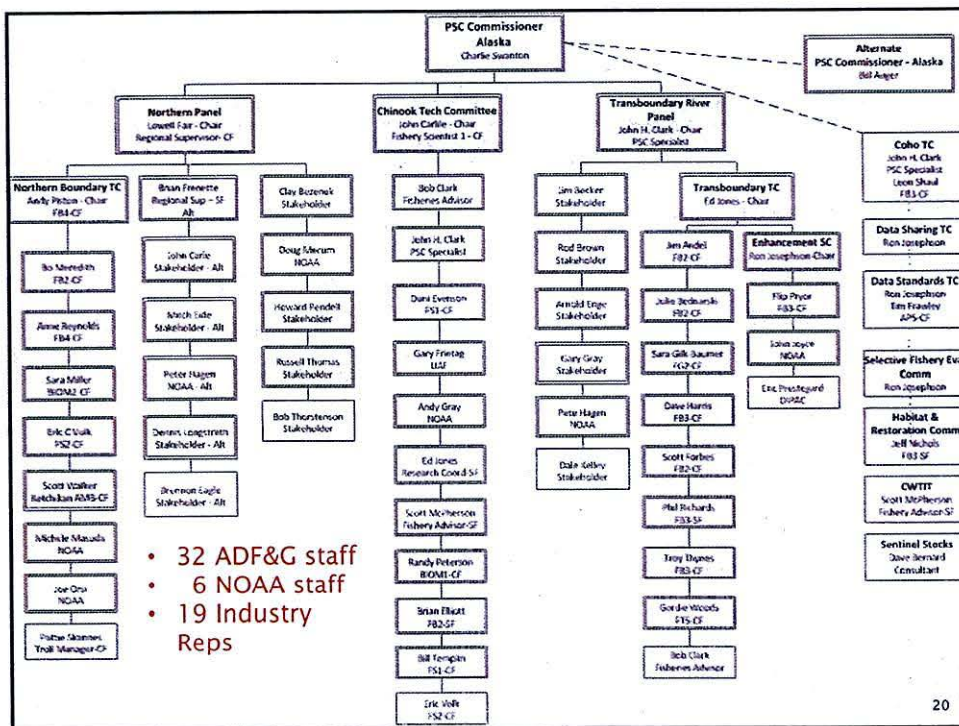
PSC Commissioner
Alaska
Charlie Swanton

Alternate
PSC Commissioner - Alaska
Bill Auger

Northern Panel
Lowell Fair - Chair
Regional Supervisor-CF

Chinook Tech Committee
John Carlile - Chair
Fishery Scientist 1 - CF

Transboundary River Panel
John H. Clark - Chair
PSC Specialist

Coho TC
John H. Clark
PSC Specialist
Leon Shaul
FB3-CF

Northern Boundary TC
Andy Piston - Chair
FB4-CF

Bo Meredith
FB2-CF

Anne Reynolds
FB4-CF

Sara Miller
BIOM2-CF

Eric C Volk
PS2-CF

Scott Walker
Ketchikan AMB-CF

Michele Masuda
NOAA

Joe Orsi
NOAA

Pattie Skannes
Troll Manager-CF

Brian Frenette
Regional Sup - SF
Alt

John Carlile
Stakeholder - Alt

Mitch Eide
Stakeholder - Alt

Peter Hagen
NOAA - Alt

Dennis Longstreth
Stakeholder - Alt

Brennon Eagle
Stakeholder - Alt

Clay Bezenek
Stakeholder

Doug Mecum
NOAA

Howard Pendell
Stakeholder

Russell Thomas
Stakeholder

Bob Thorstenson
Stakeholder

Bob Clark
Fisheries Advisor

John H. Clark
PSC Specialist

Dani Evenson
FS1-CF

Gary Frietag
UAF

Andy Gray
NOAA

Ed Jones
Research Coord-SF

Scott McPherson
Fishery Advisor-SF

Randy Peterson
BIOM1-CF

Brian Elliott
FB2-SF

Bill Templin
FS1-CF

Eric Volk
FS2-CF

Jim Becker
Stakeholder

Rod Brown
Stakeholder

Arnold Enge
Stakeholder

Gary Gray
Stakeholder

Pete Hagen
NOAA

Dale Kelley
Stakeholder

Transboundary TC
Ed Jones - Chair

Jim Andel
FB2-CF

Julie Bednarski
FB2-CF

Sara Gilk-Baumer
FG2-CF

Dave Harris
FB3-CF

Scott Forbes
FB2-CF

Phil Richards
FB3-SF

Troy Thynes
FB3-CF

Gordie Woods
FT5-CF

Bob Clark
Fisheries Advisor

Enhancement SC
Ron Josephson-Chair

Flip Pryor
FB3-CF

John Joyce
NOAA

Eric Prestegard
DIPAC

Data Sharing TC
Ron Josephson

Data Standards TC
Ron Josephson
Tim Frawley
APS-CF

Selective Fishery Eva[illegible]
Comm
Ron Josephson

Habitat &
Restoration Comm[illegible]
Jeff Nichols
FB3 SF

CWTIT
Scott McPherson
Fishery Advisor-SF

Sentinel Stocks
Dave Bernard
Consultant

• 32 ADF&G staff
• 6 NOAA staff
• 19 Industry Reps

20